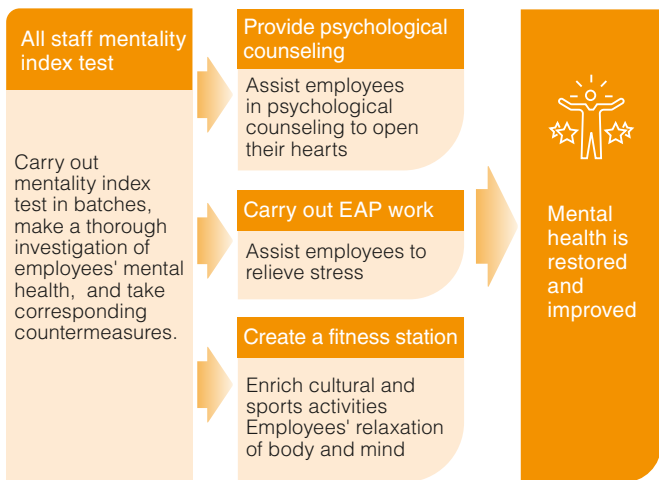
All staff mentality index test

Carry out mentality index test in batches, make a thorough investigation of employees' mental health, and take corresponding countermeasures.

Provide psychological counseling

Assist employees in psychological counseling to open their hearts

Carry out EAP work

Assist employees to relieve stress

Create a fitness station

Enrich cultural and sports activities Employees' relaxation of body and mind

Mental health is restored and improved